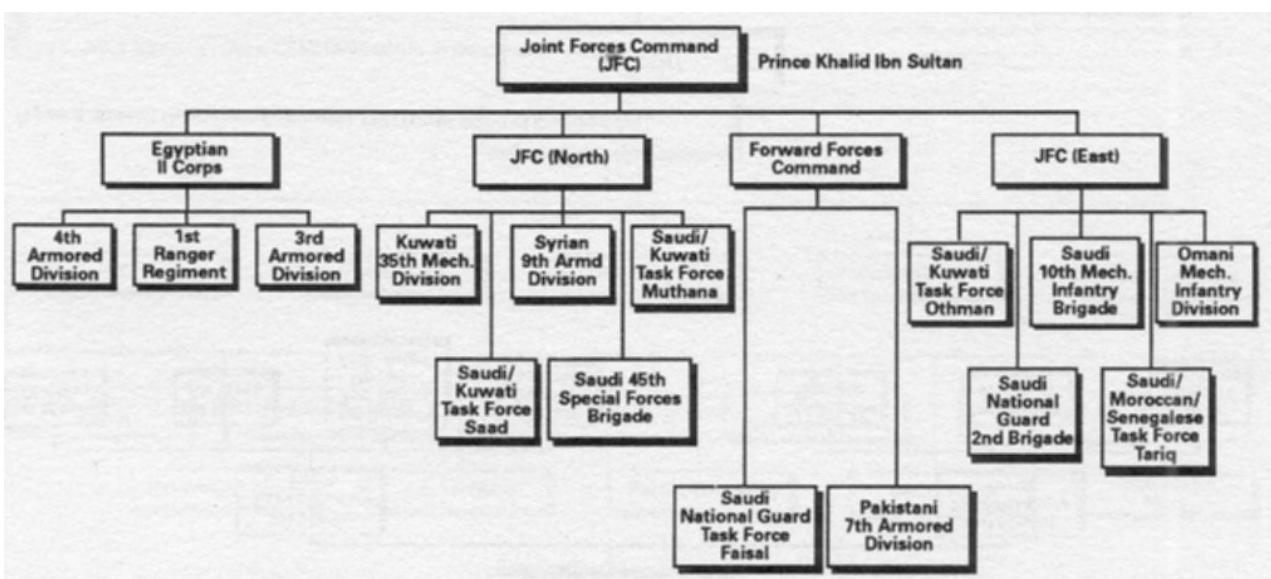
Joint Forces Command (JFC)

Prince Khalid Ibn Sultan

Egyptian II Corps

JFC (North)

Forward Forces Command

JFC (East)

4th Armored Division

1st Ranger Regiment

3rd Armored Division

Kuwati 35th Mech. Division

Syrian 9th Armd Division

Saudi/ Kuwati Task Force Muthana

Saudi/ Kuwati Task Force Saad

Saudi 45th Special Forces Brigade

Saudi National Guard Task Force Faisal

Pakistani 7th Armored Division

Saudi/ Kuwati Task Force Othman

Saudi 10th Mech. Infantry Brigade

Omani Mech. Infantry Division

Saudi National Guard 2nd Brigade

Saudi/ Moroccan/ Senegalese Task Force Tariq